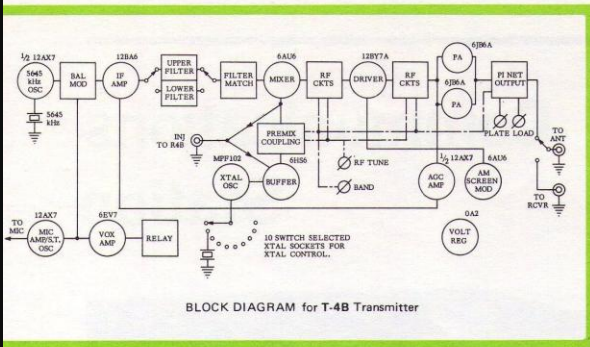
$\frac{1}{2}$ 12AX7

5645 kHz OSC

5645 kHz

BAL MOD

12BA6

IF AMP

UPPER FILTER

LOWER FILTER

FILTER MATCH

6AU6

MIXER

RF CKTS

12BY7A

DRIVER

RF CKTS

6JB6A

PA

6JB6A

PA

PI NET OUTPUT

PLATE LOAD

TO ANT

TO RCVR

INJ TO R4B

PREMIX COUPLING

MPF102

XTAL OSC

6HS6

BUFFER

RF TUNE

BAND

$\frac{1}{2}$ 12AX7

AGC AMP

6AU6

AM SCREEN MOD

0A2

VOLT REG

TO MIC

12AX7

MIC AMP/S.T. OSC

6EV7

VOX AMP

RELAY

10 SWITCH SELECTED XTAL SOCKETS FOR XTAL CONTROL.

BLOCK DIAGRAM for T-4B Transmitter